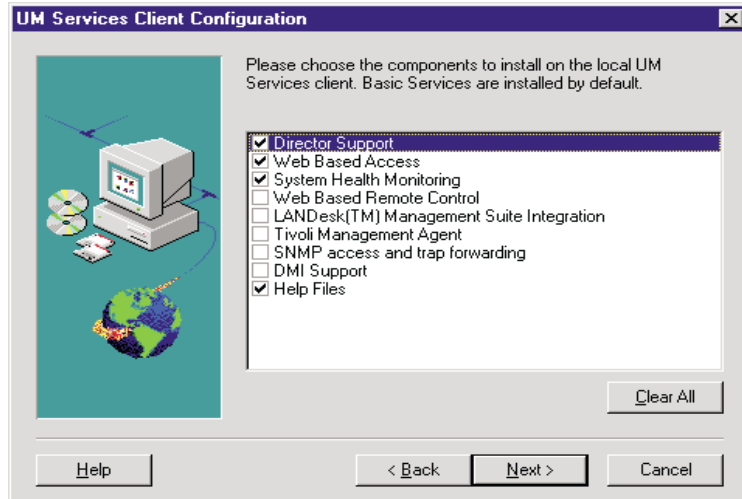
UM Services Client Configuration

Please choose the components to install on the local UM Services client. Basic Services are installed by default.

Director Support
Web Based Access
System Health Monitoring
Web Based Remote Control
LANDesk(TM) Management Suite Integration
Tivoli Management Agent
SNMP access and trap forwarding
DMI Support
Help Files

Clear All

Help

< Back

Next >

Cancel